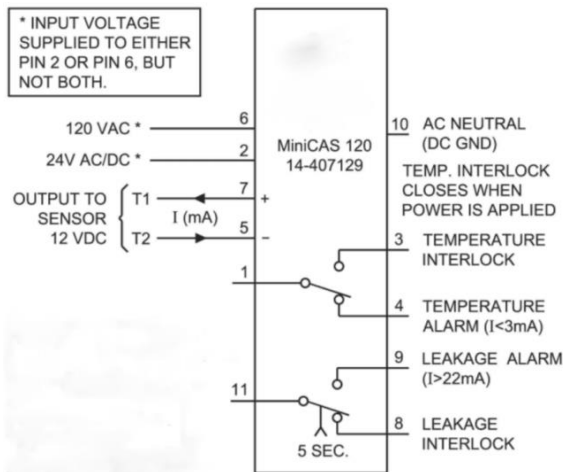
* INPUT VOLTAGE SUPPLIED TO EITHER PIN 2 OR PIN 6, BUT NOT BOTH.

120 VAC *
6
24V AC/DC *
2
OUTPUT TO SENSOR 12 VDC
T1
7
+
I (mA)
T2
5
–
1
11

MiniCAS 120
14-407129

5 SEC.

10 AC NEUTRAL (DC GND)

TEMP. INTERLOCK CLOSES WHEN POWER IS APPLIED

3 TEMPERATURE INTERLOCK

4 TEMPERATURE ALARM (I<3mA)

9 LEAKAGE ALARM (I>22mA)

8 LEAKAGE INTERLOCK